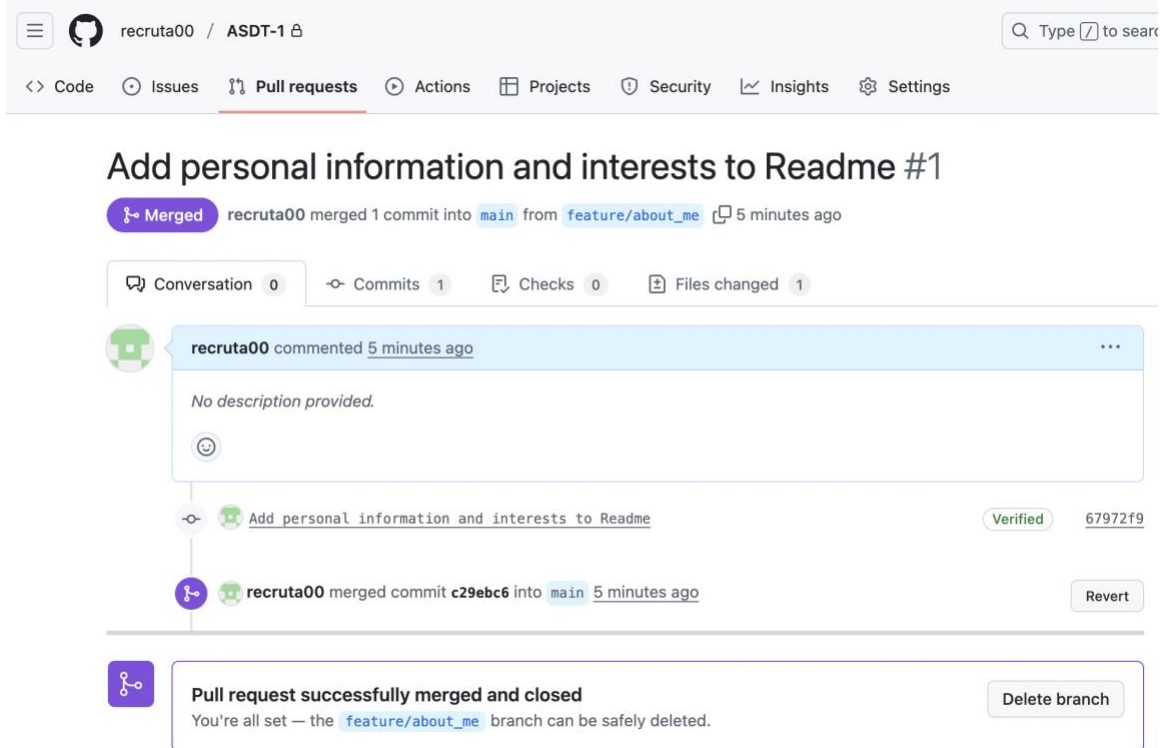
recruta00 / ASDT-1

Type / to searc

Code Issues Pull requests Actions Projects Security Insights Settings

Add personal information and interests to Readme #1

Merged recruta00 merged 1 commit into main from feature/about_me 5 minutes ago

Conversation 0 Commits 1 Checks 0 Files changed 1

recruta00 commented 5 minutes ago

...

No description provided.

Add personal information and interests to Readme Verified 67972f9

recruta00 merged commit c29ebc6 into main 5 minutes ago Revert

Pull request successfully merged and closed
You're all set — the feature/about_me branch can be safely deleted.

Delete branch